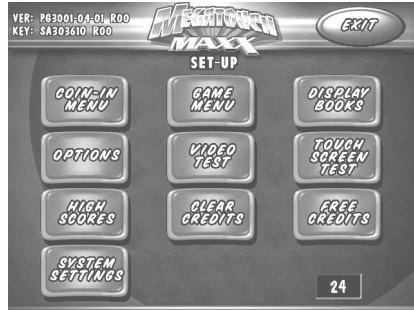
VER: PG3001-04-01 R00
KEY: SA303610 R00

MEGATOUCH MAXX

EXIT

SET-UP

COIN-IN MENU

GAME MENU

DISPLAY BOOKS

OPTIONS

VIDEO TEST

TOUCH SCREEN TEST

HIGH SCORES

CLEAR CREDITS

FREE CREDITS

SYSTEM SETTINGS

24